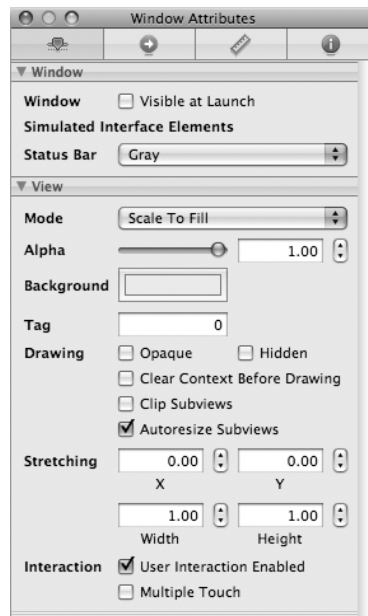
Window Attributes

▼ Window

Window ☐ Visible at Launch

Simulated Interface Elements

Status Bar Gray

▼ View

Mode Scale To Fill

Alpha 1.00

Background

Tag 0

Drawing ☐ Opaque ☐ Hidden

☐ Clear Context Before Drawing

☐ Clip Subviews

☑ Autoresize Subviews

Stretching 0.00 0.00

X Y

1.00 1.00

Width Height

Interaction ☑ User Interaction Enabled

☐ Multiple Touch